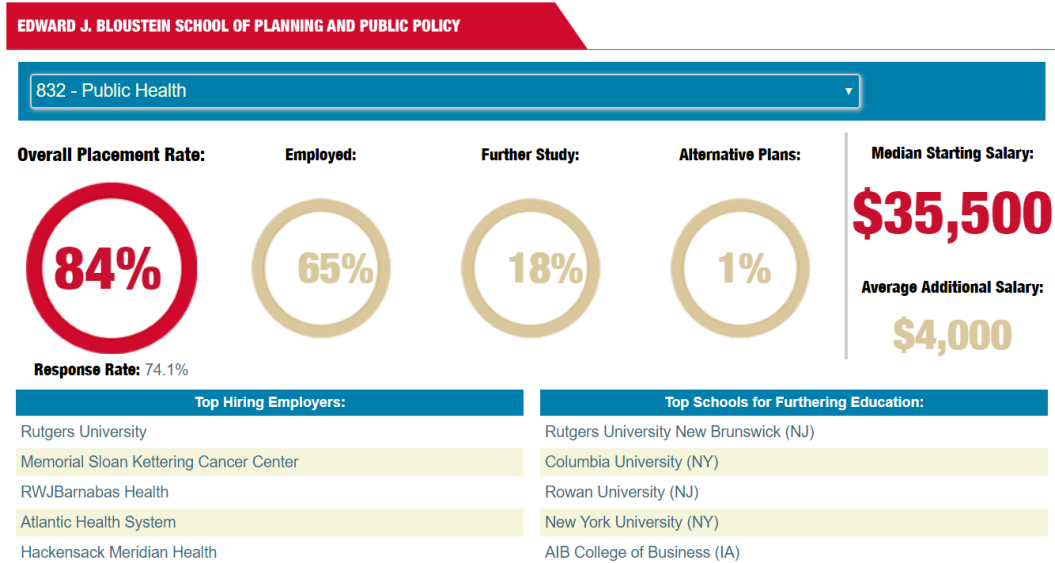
EDWARD J. BLOUSTEIN SCHOOL OF PLANNING AND PUBLIC POLICY

832 - Public Health

Overall Placement Rate:

84%

Response Rate: 74.1%

Employed:

65%

Further Study:

18%

Alternative Plans:

1%

Median Starting Salary:

$35,500

Average Additional Salary:

$4,000

| Top Hiring Employers: |
|---|
| Rutgers University |
| Memorial Sloan Kettering Cancer Center |
| RWJBarnabas Health |
| Atlantic Health System |
| Hackensack Meridian Health |

| Top Schools for Furthering Education: |
|---|
| Rutgers University New Brunswick (NJ) |
| Columbia University (NY) |
| Rowan University (NJ) |
| New York University (NY) |
| AIB College of Business (IA) |